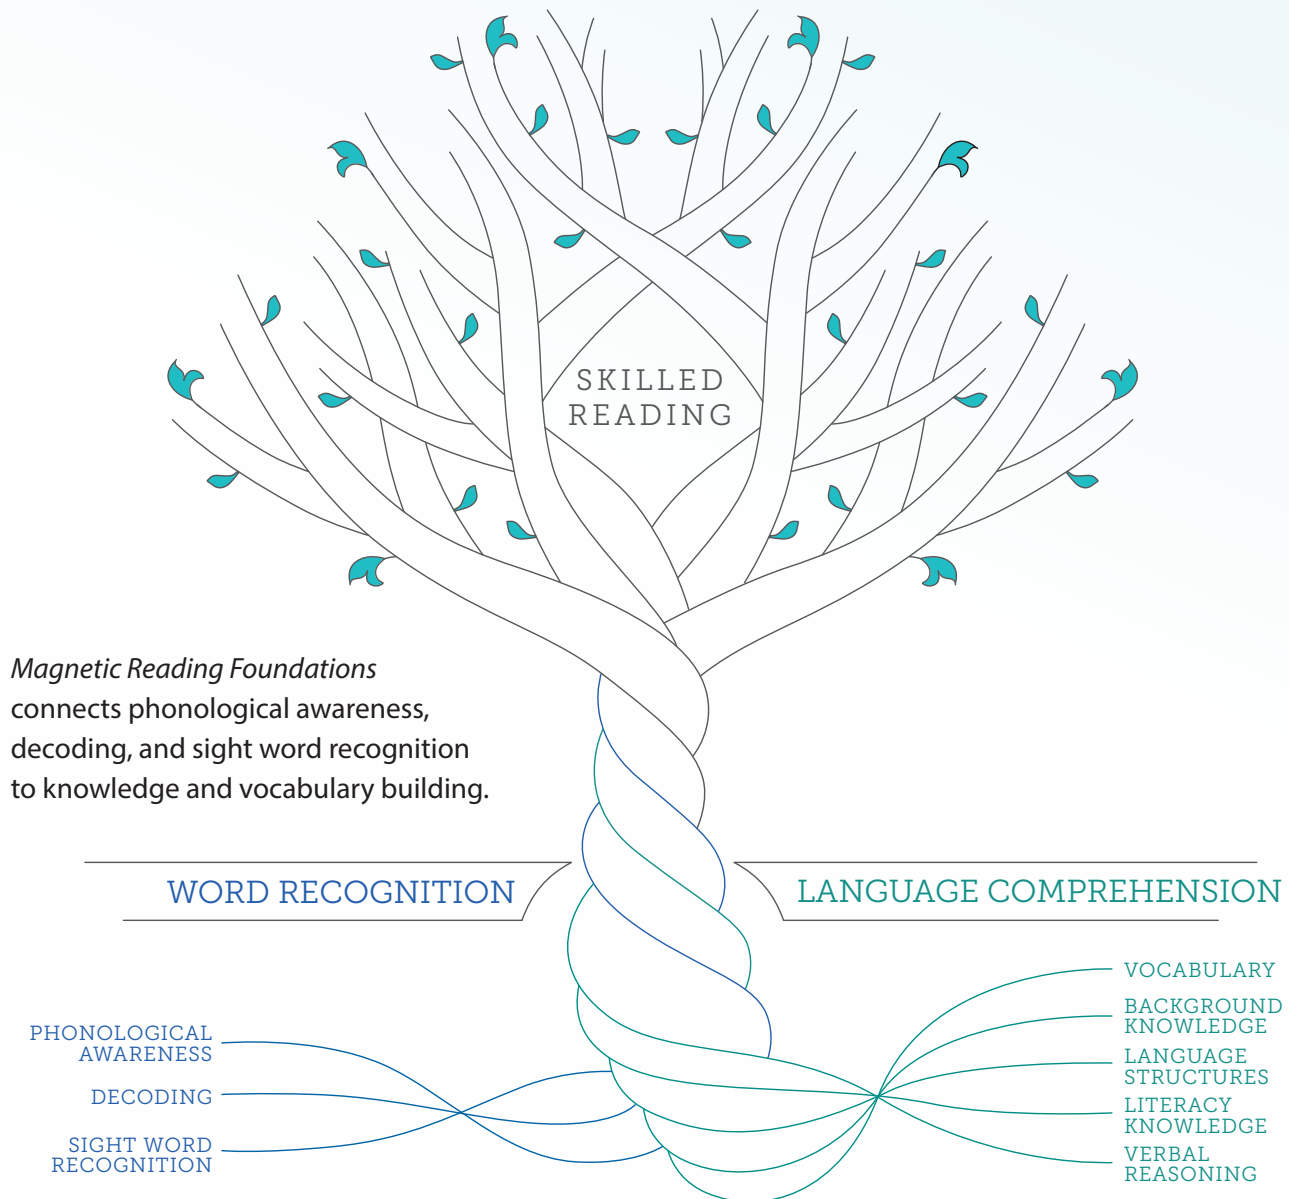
SKILLED READING

*Magnetic Reading Foundations* connects phonological awareness, decoding, and sight word recognition to knowledge and vocabulary building.

WORD RECOGNITION

LANGUAGE COMPREHENSION

PHONOLOGICAL AWARENESS

DECODING

SIGHT WORD RECOGNITION

VOCABULARY

BACKGROUND KNOWLEDGE

LANGUAGE STRUCTURES

LITERACY KNOWLEDGE

VERBAL REASONING